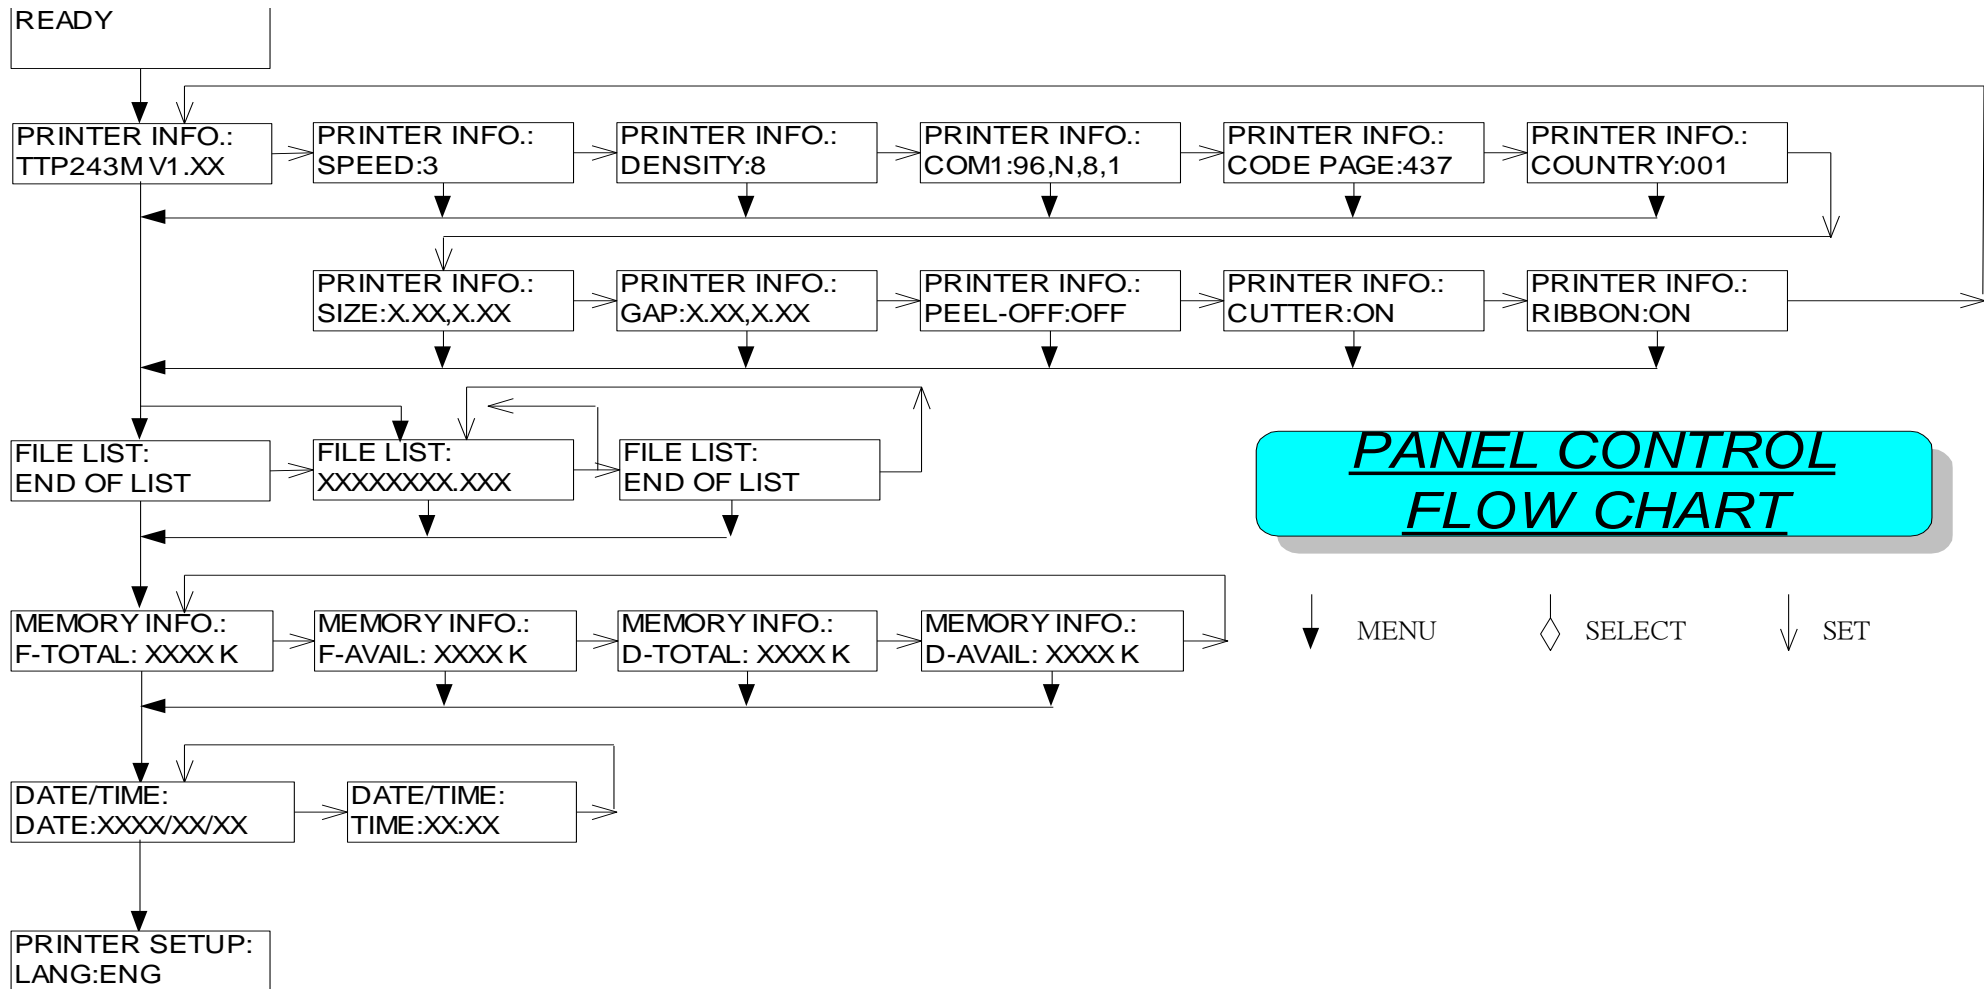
READY

PRINTER INFO.:
TTP243M V1.XX

PRINTER INFO.:
SPEED:3

PRINTER INFO.:
DENSITY:8

PRINTER INFO.:
COM1:96,N,8,1

PRINTER INFO.:
CODE PAGE:437

PRINTER INFO.:
COUNTRY:001

PRINTER INFO.:
SIZE:X.XX,X.XX

PRINTER INFO.:
GAP:X.XX,X.XX

PRINTER INFO.:
PEEL-OFF:OFF

PRINTER INFO.:
CUTTER:ON

PRINTER INFO.:
RIBBON:ON

FILE LIST:
END OF LIST

FILE LIST:
XXXXXXXX.XXX

FILE LIST:
END OF LIST

PANEL CONTROL
FLOW CHART

MEMORY INFO.:
F-TOTAL: XXXX K

MEMORY INFO.:
F-AVAIL: XXXX K

MEMORY INFO.:
D-TOTAL: XXXX K

MEMORY INFO.:
D-AVAIL: XXXX K

MENU

SELECT

SET

DATE/TIME:
DATE:XXXX/XX/XX

DATE/TIME:
TIME:XX:XX

PRINTER SETUP:
LANG:ENG